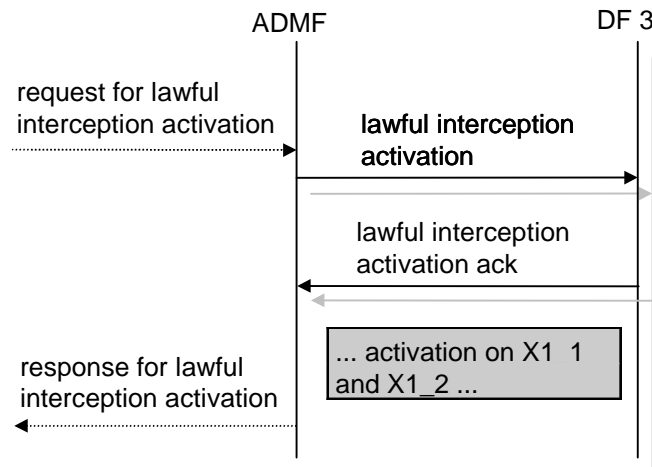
ADMF

DF 3

request for lawful interception activation

lawful interception activation

lawful interception activation ack

... activation on X1 1 and X1_2 ...

response for lawful interception activation